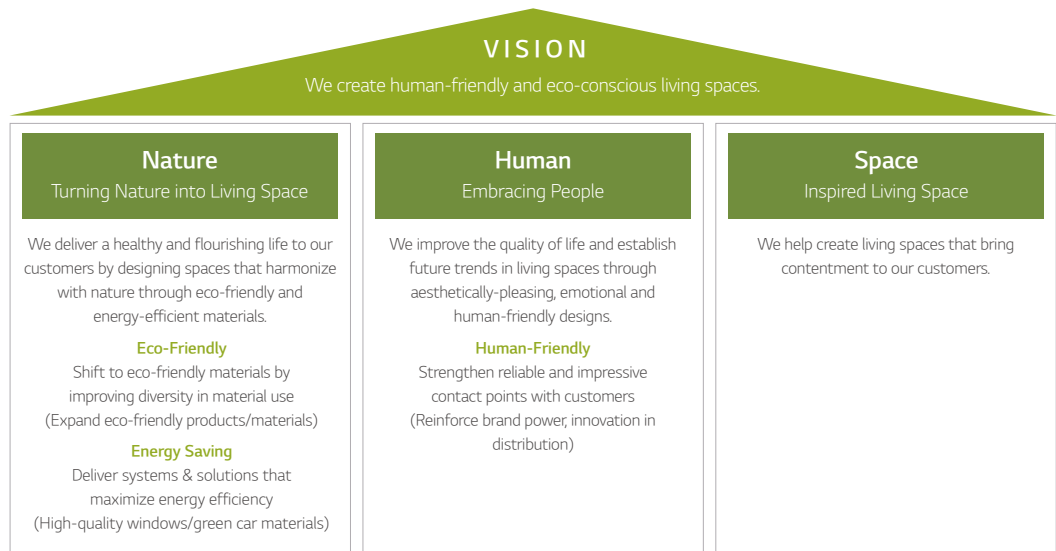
VISION
We create human-friendly and eco-conscious living spaces.

Nature
Turning Nature into Living Space

We deliver a healthy and flourishing life to our customers by designing spaces that harmonize with nature through eco-friendly and energy-efficient materials.

Eco-Friendly
Shift to eco-friendly materials by improving diversity in material use
(Expand eco-friendly products/materials)

Energy Saving
Deliver systems & solutions that maximize energy efficiency
(High-quality windows/green car materials)

Human
Embracing People

We improve the quality of life and establish future trends in living spaces through aesthetically-pleasing, emotional and human-friendly designs.

Human-Friendly
Strengthen reliable and impressive contact points with customers
(Reinforce brand power, innovation in distribution)

Space
Inspired Living Space

We help create living spaces that bring contentment to our customers.